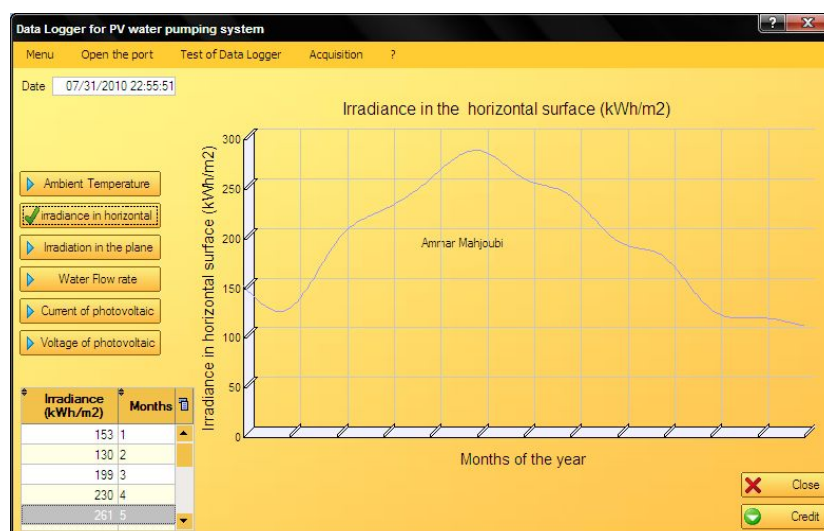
Data Logger for PV water pumping system

Menu Open the port Test of Data Logger Acquisition ?

Date 07/31/2010 22:55:51

Ambient Temperature

irradiance in horizontal

Irradiation in the plane

Water Flow rate

Current of photovoltaic

Voltage of photovoltaic

| Irradiance (kWh/m2) | Months |
|---|---|
| 153 | 1 |
| 130 | 2 |
| 199 | 3 |
| 230 | 4 |
| 261 | 5 |

Irradiance in the horizontal surface (kWh/m2)

Irradiance in horizontal surface (kWh/m2)

300
250
200
150
100
50
0

Amnar Mahjoubi

Months of the year

Close

Credit